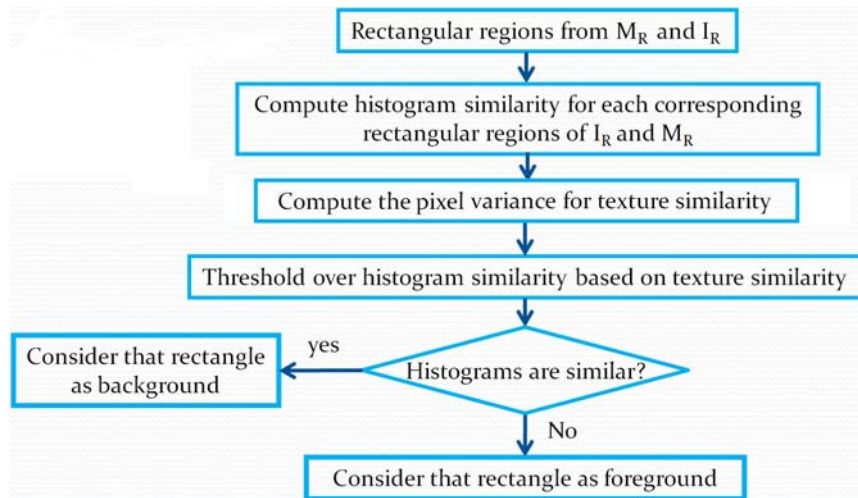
Rectangular regions from $M_R$ and $I_R$

Compute histogram similarity for each corresponding rectangular regions of $I_R$ and $M_R$

Compute the pixel variance for texture similarity

Threshold over histogram similarity based on texture similarity

Consider that rectangle as background

yes

Histograms are similar?

No

Consider that rectangle as foreground